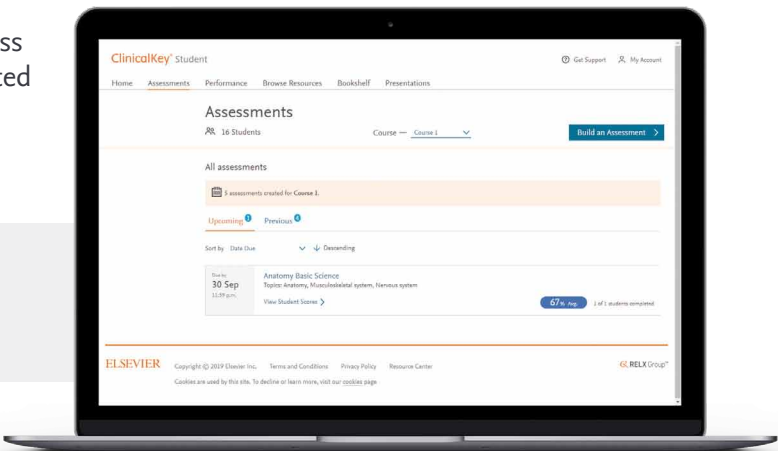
ss
ted

ClinicalKey® Student
Get Support My Account
Home Assessments Performance Browse Resources Bookshelf Presentations

Assessments
16 Students
Course — Course 1
Build an Assessment >

All assessments
3 assessments created for Course 1.
Upcoming 1 Previous 6
Sort by Date Due ↓ Descending

Due by
30 Sep
11:59 p.m.
Anatomy Basic Science
Topics: Anatomy, Musculoskeletal system, Nervous system
View Student Scores >
67% Avg. 1 of 1 students completed

ELSEVIER Copyright © 2019 Elsevier Inc. Terms and Conditions Privacy Policy Resource Center
Cookies are used by this site. To decline or learn more, visit our cookies page
RELX Group™